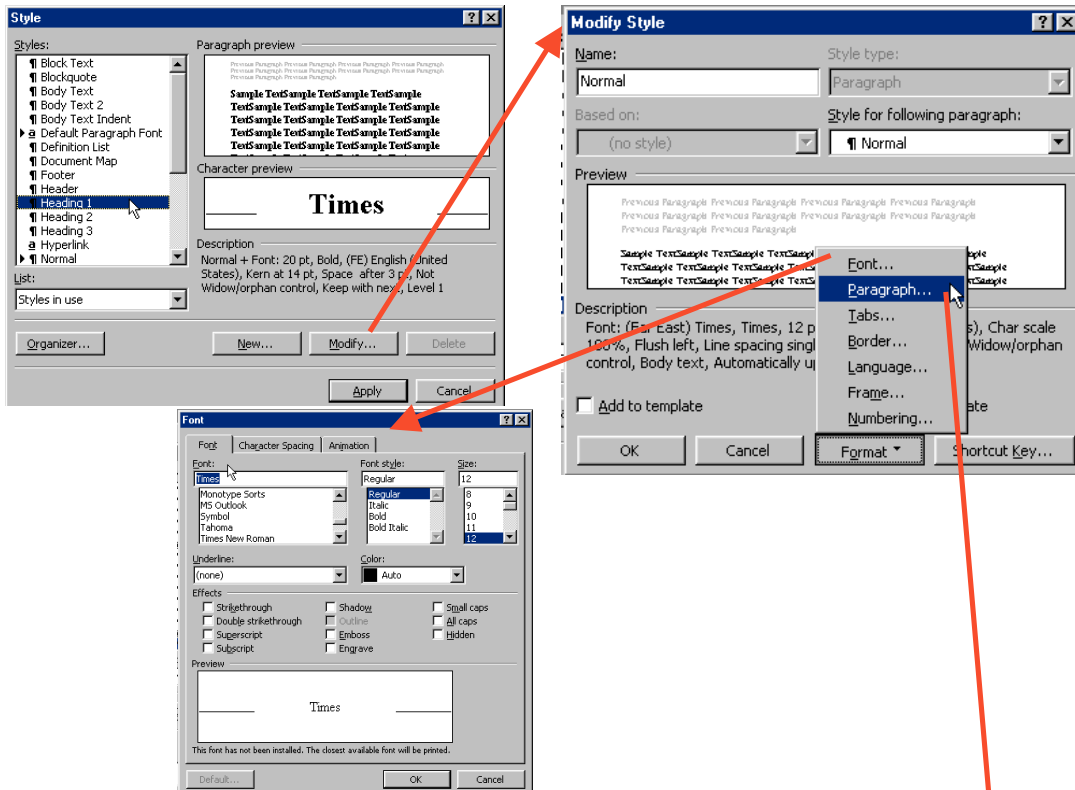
Style
?
Styles:
¶ Block Text
¶ Blockquote
¶ Body Text
¶ Body Text 2
¶ Body Text Indent
a Default Paragraph Font
¶ Definition List
¶ Document Map
¶ Footer
¶ Header
¶ Heading 1
¶ Heading 2
¶ Heading 3
a Hyperlink
¶ Normal
List:
Styles in use
Paragraph preview
Previous Paragraph Previous Paragraph Previous Paragraph Previous Paragraph Previous Paragraph Previous Paragraph Previous Paragraph
Sample TextSample TextSample TextSample
TextSample TextSample TextSample TextSample
TextSample TextSample TextSample TextSample
TextSample TextSample TextSample TextSample
TextSample TextSample TextSample TextSample
Character preview
Times
Description
Normal + Font: 20 pt, Bold, (FE) English (United States), Kern at 14 pt, Space after 3 pt, Not Widow/orphan control, Keep with next, Level 1
Organizer...
New...
Modify...
Delete
Apply
Cancel

Modify Style
?
Name:
Normal
Style type:
Paragraph
Based on:
(no style)
Style for following paragraph:
¶ Normal
Preview
Previous Paragraph Previous Paragraph Previous Paragraph Previous Paragraph
Previous Paragraph Previous Paragraph Previous Paragraph Previous Paragraph
Previous Paragraph Previous Paragraph
Sample TextSample TextSample TextSample
TextSample TextSample TextSample TextSample
TextSample TextSample TextSample TextSample
Description
Font: (Far East) Times, Times, 12 p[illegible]s), Char scale 100%, Flush left, Line spacing singl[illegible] Widow/orphan control, Body text, Automatically up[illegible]
Add to template
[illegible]ate
OK
Cancel
Format
Shortcut Key...
Font...
Paragraph...
Tabs...
Border...
Language...
Frame...
Numbering...

Font
?
Font
Character Spacing
Animation
Font:
Times
Monotype Sorts
MS Outlook
Symbol
Tahoma
Times New Roman
Font style:
Regular
Regular
Italic
Bold
Bold Italic
Size:
12
8
9
10
11
12
Underline:
(none)
Color:
Auto
Effects
Strikethrough
Double strikethrough
Superscript
Subscript
Shadow
Outline
Emboss
Engrave
Small caps
All caps
Hidden
Preview
Times
This font has not been installed. The closest available font will be printed.
Default...
OK
Cancel